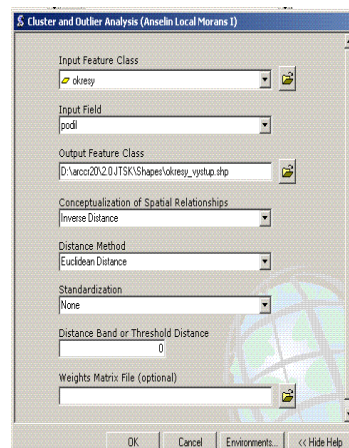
Cluster and Outlier Analysis (Anselin Local Morans I)

Input Feature Class
okresy

Input Field
podil

Output Feature Class
D:\arcgr20\2.0\JTSK\Shapes\okresy_vystup.shp

Conceptualization of Spatial Relationships
Inverse Distance

Distance Method
Euclidean Distance

Standardization
None

Distance Band or Threshold Distance
0

Weights Matrix File (optional)

OK
Cancel
Environments...
<< Hide Help